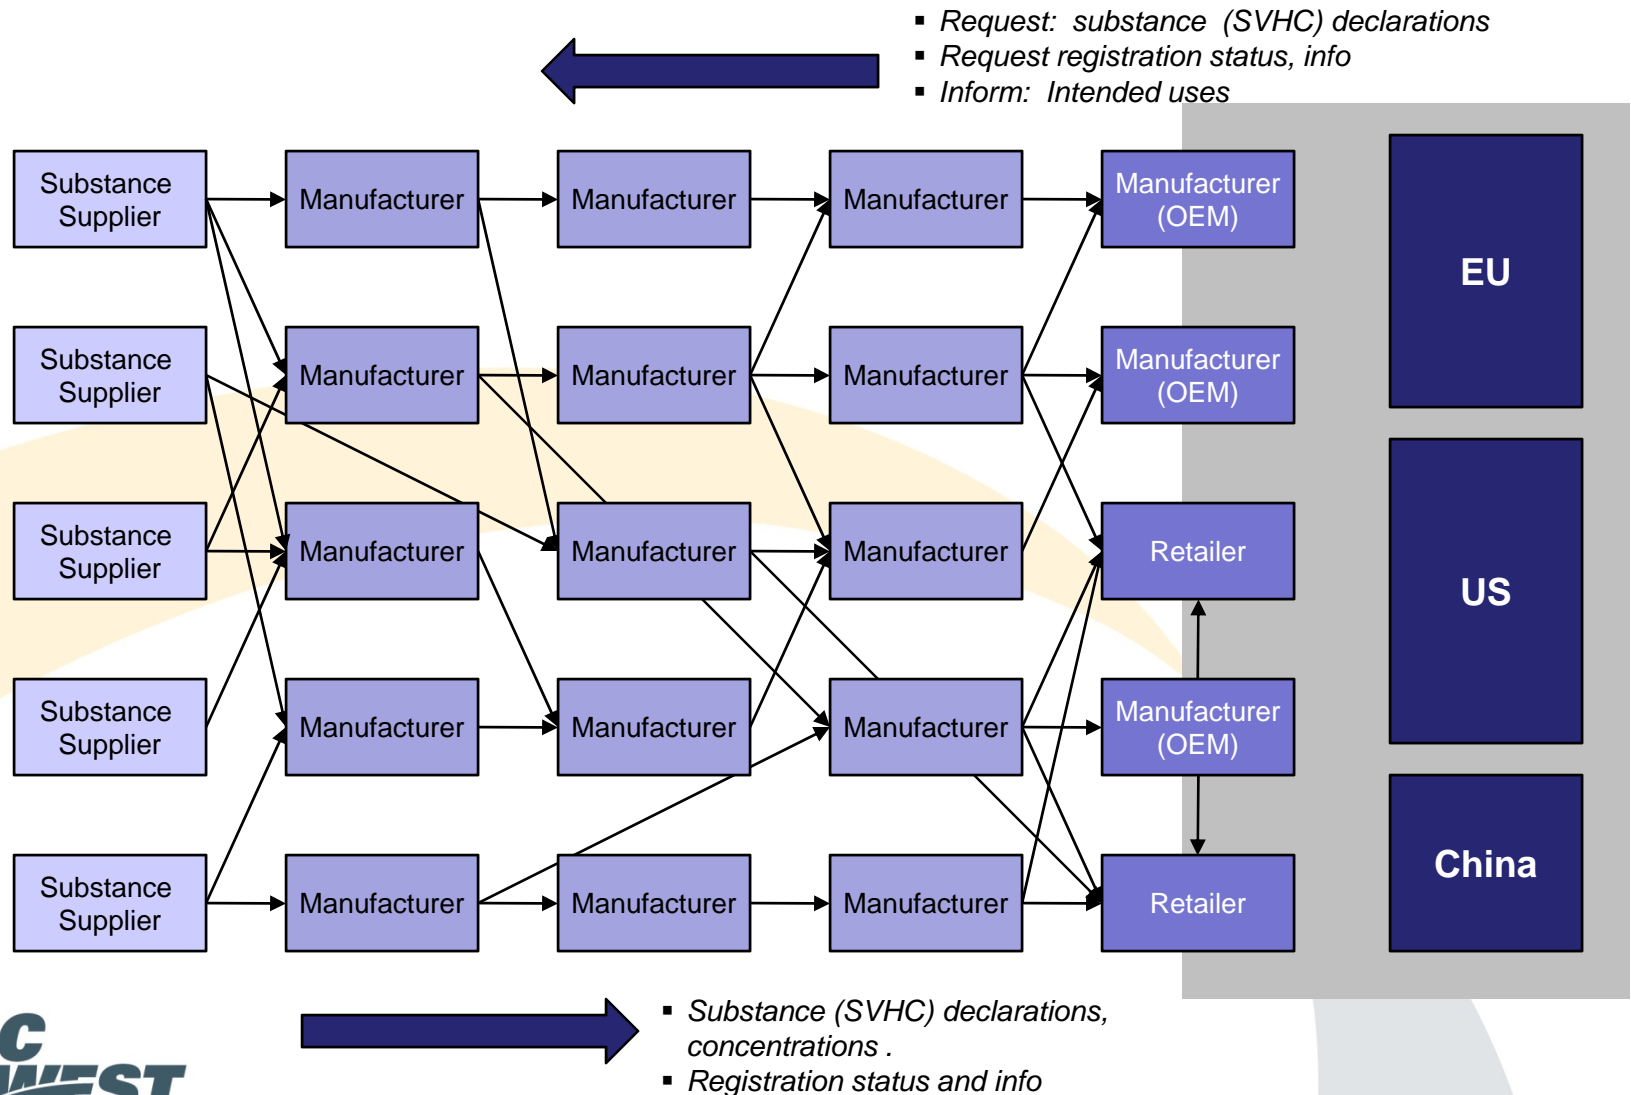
▪ Request: substance (SVHC) declarations
▪ Request registration status, info
▪ Inform: Intended uses

Substance Supplier

Manufacturer

Manufacturer

Manufacturer

Manufacturer (OEM)

EU

Substance Supplier

Manufacturer

Manufacturer

Manufacturer

Manufacturer (OEM)

Substance Supplier

Manufacturer

Manufacturer

Manufacturer

Retailer

US

Substance Supplier

Manufacturer

Manufacturer

Manufacturer

Manufacturer (OEM)

Substance Supplier

Manufacturer

Manufacturer

Manufacturer

Retailer

China

▪ Substance (SVHC) declarations, concentrations .
▪ Registration status and info

C
WEST